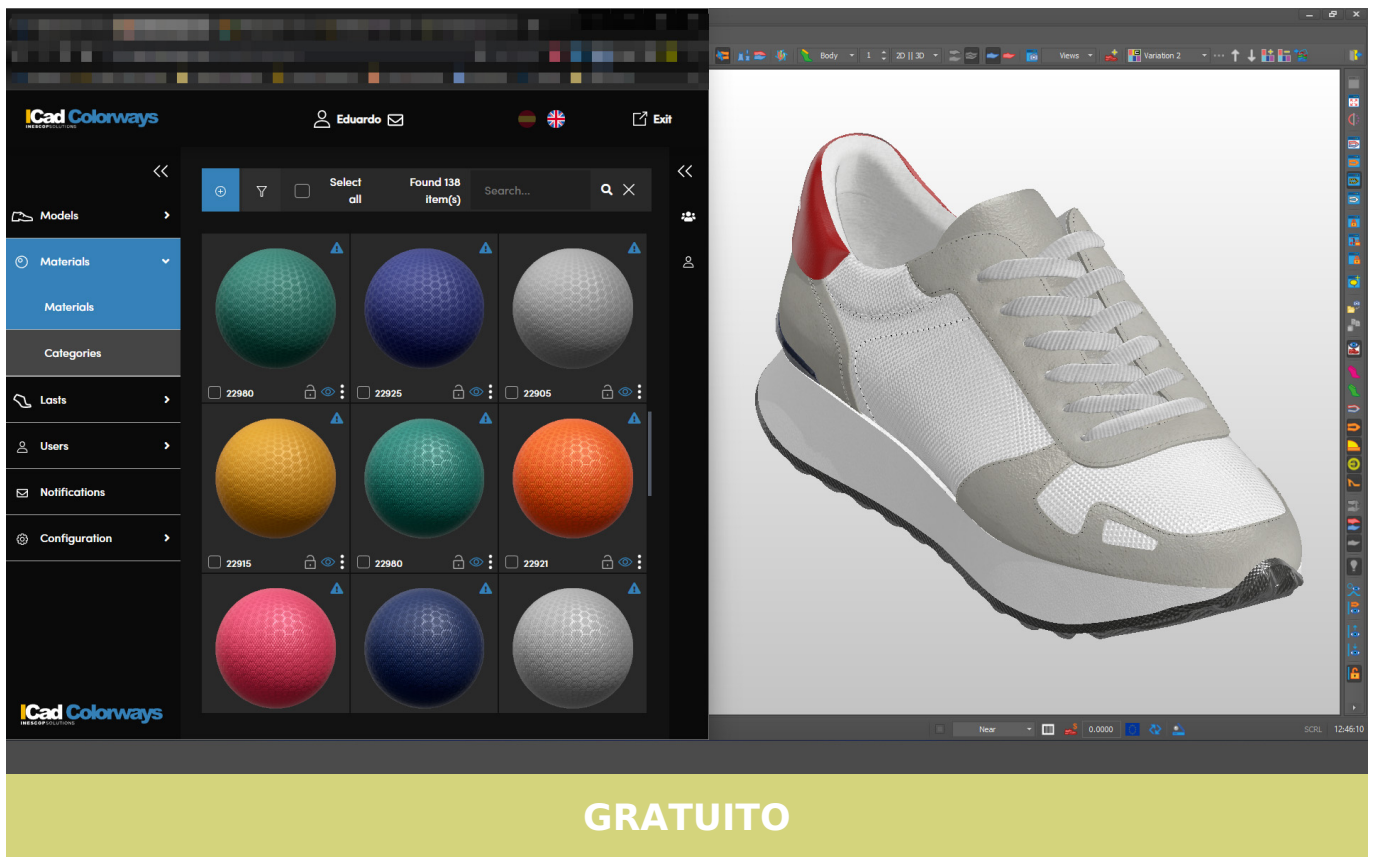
iCad Colorways
INESCOP SOLUTIONS

Eduardo

Exit

Models
Materials
Materials
Categories
Lasts
Users
Notifications
Configuration

Select all
Found 138 item(s)
Search...

22980
22925
22905
22915
22980
22921

iCad Colorways
INESCOP SOLUTIONS

Body
1
2D || 3D
Views
Variation 2

Near
0.0000
SCRL
12:46:10

GRATUITO